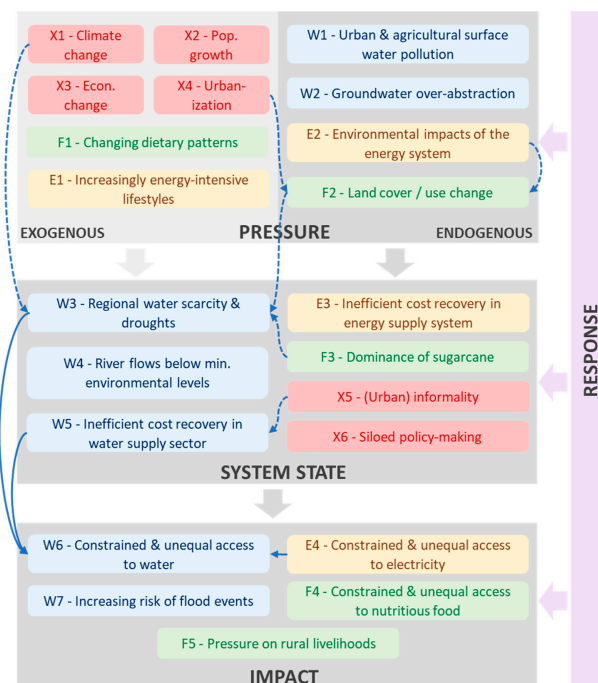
X1 - Climate change

X2 - Pop. growth

X3 - Econ. change

X4 - Urbanization

F1 - Changing dietary patterns

E1 - Increasingly energy-intensive lifestyles

W1 - Urban & agricultural surface water pollution

W2 - Groundwater over-abstraction

E2 - Environmental impacts of the energy system

F2 - Land cover / use change

EXOGENOUS

PRESSURE

ENDOGENOUS

W3 - Regional water scarcity & droughts

W4 - River flows below min. environmental levels

W5 - Inefficient cost recovery in water supply sector

E3 - Inefficient cost recovery in energy supply system

F3 - Dominance of sugarcane

X5 - (Urban) informality

X6 - Siloed policy-making

SYSTEM STATE

W6 - Constrained & unequal access to water

W7 - Increasing risk of flood events

E4 - Constrained & unequal access to electricity

F4 - Constrained & unequal access to nutritious food

F5 - Pressure on rural livelihoods

IMPACT

RESPONSE